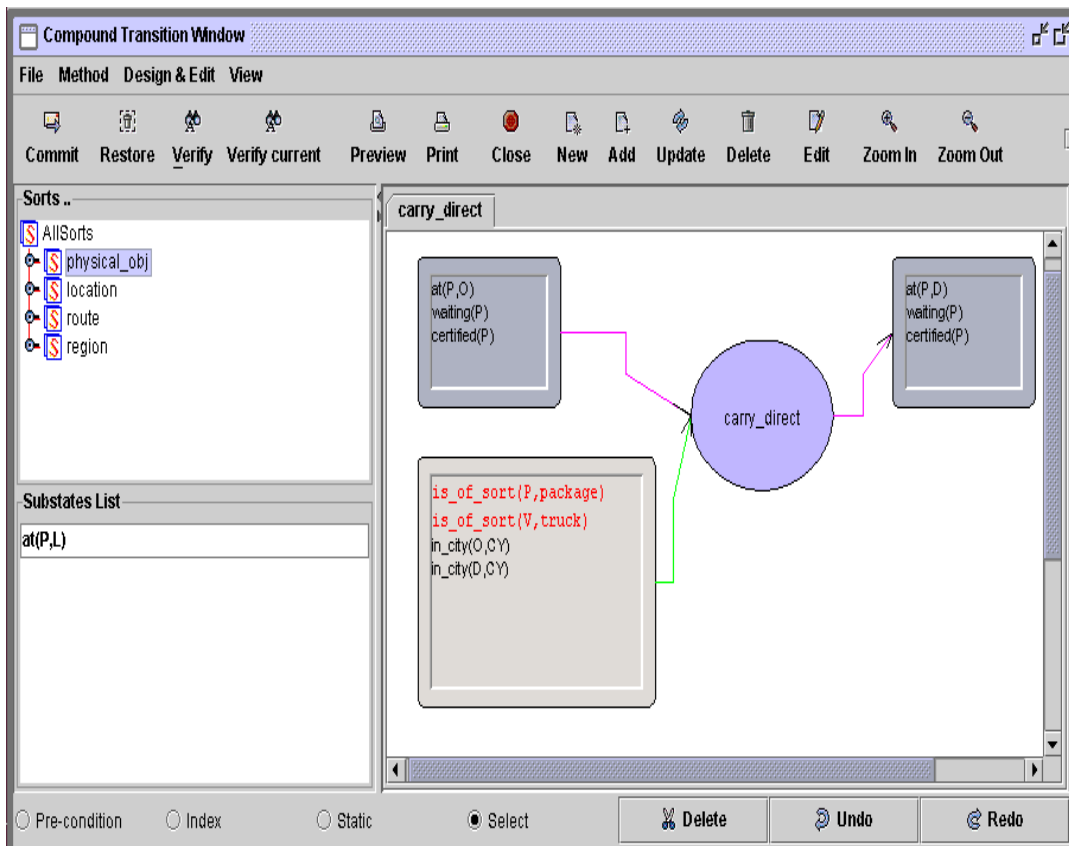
Compound Transition Window

File Method Design & Edit View

Commit Restore Verify Verify current Preview Print Close New Add Update Delete Edit Zoom In Zoom Out

Sorts ..

S AllSorts
S physical_obj
S location
S route
S region

Substates List

at(P,L)

carry_direct

at(P,O)
waiting(P)
certified(P)

carry_direct

at(P,D)
waiting(P)
certified(P)

is_of_sort(P,package)
is_of_sort(V,truck)
in_city(O,CY)
in_city(D,CY)

Pre-condition Index Static Select

Delete Undo Redo